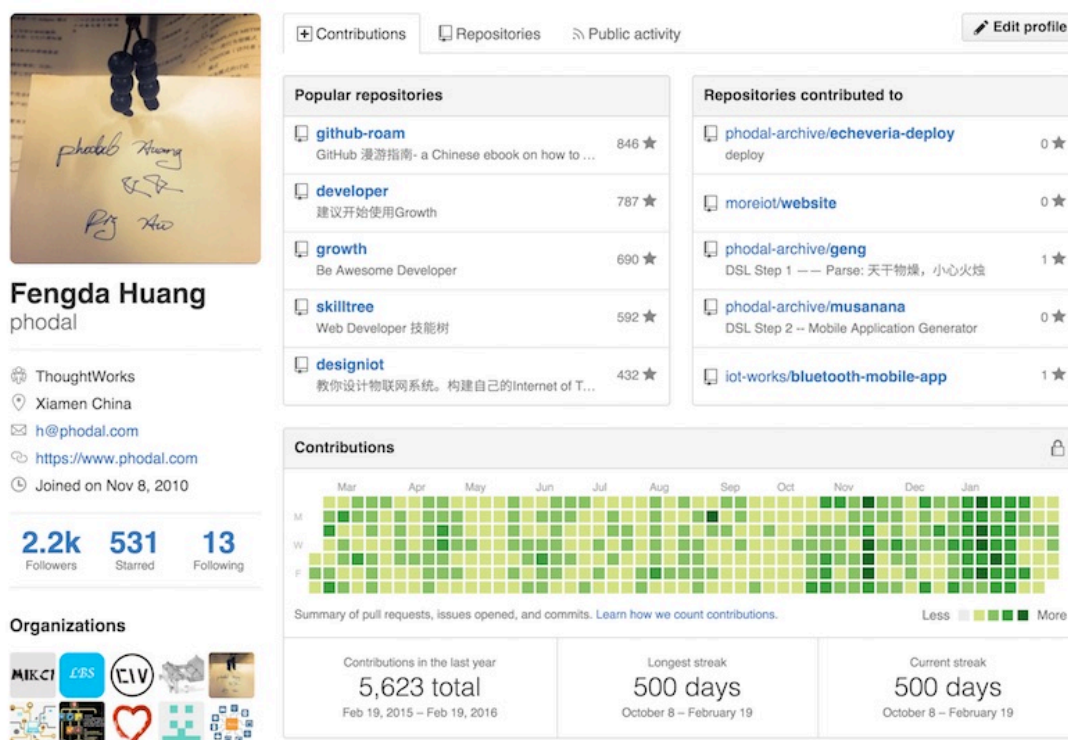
phodal Huang

Fengda Huang
phodal

ThoughtWorks
Xiamen China
h@phodal.com
https://www.phodal.com
Joined on Nov 8, 2010

2.2k Followers
531 Starred
13 Following

Organizations

MIKCI LBS

Contributions
Repositories
Public activity
Edit profile

Popular repositories

github-roam
GitHub 漫游指南- a Chinese ebook on how to ...
846

developer
建议开始使用Growth
787

growth
Be Awesome Developer
690

skilltree
Web Developer 技能树
592

designiot
教你设计物联网系统。构建自己的Internet of T...
432

Repositories contributed to

phodal-archive/echeveria-deploy
deploy
0

moreiot/website
0

phodal-archive/geng
DSL Step 1 —— Parse: 天干物燥，小心火烛
1

phodal-archive/musanana
DSL Step 2 -- Mobile Application Generator
0

iot-works/bluetooth-mobile-app
1

Contributions

Mar Apr May Jun Jul Aug Sep Oct Nov Dec Jan
M
W
F

Summary of pull requests, issues opened, and commits. Learn how we count contributions.
Less More

Contributions in the last year
5,623 total
Feb 19, 2015 – Feb 19, 2016

Longest streak
500 days
October 8 – February 19

Current streak
500 days
October 8 – February 19